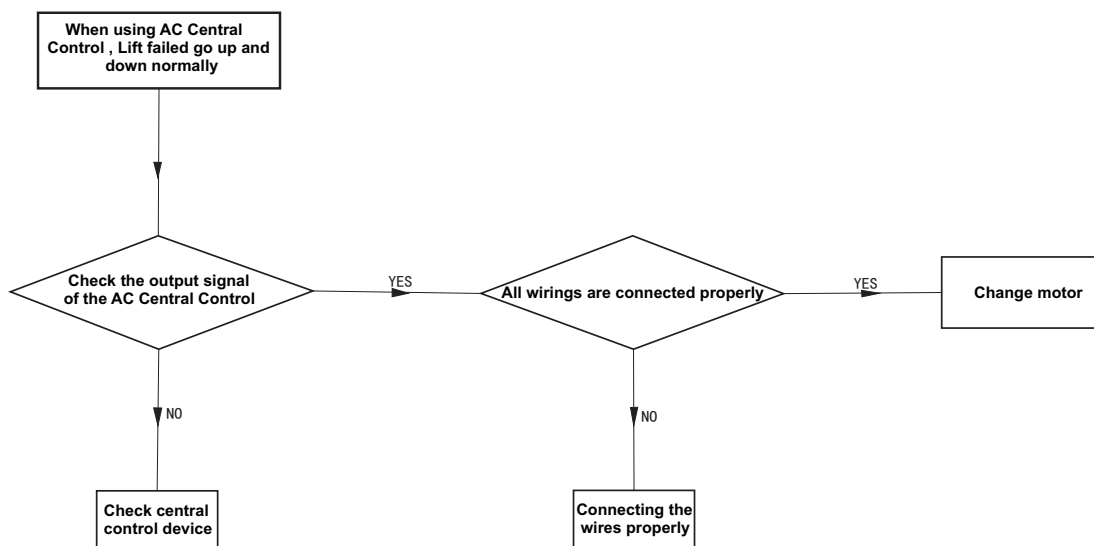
When using AC Central Control , Lift failed go up and down normally

Check the output signal of the AC Central Control

YES

All wirings are connected properly

YES

Change motor

NO

Check central control device

NO

Connecting the wires properly